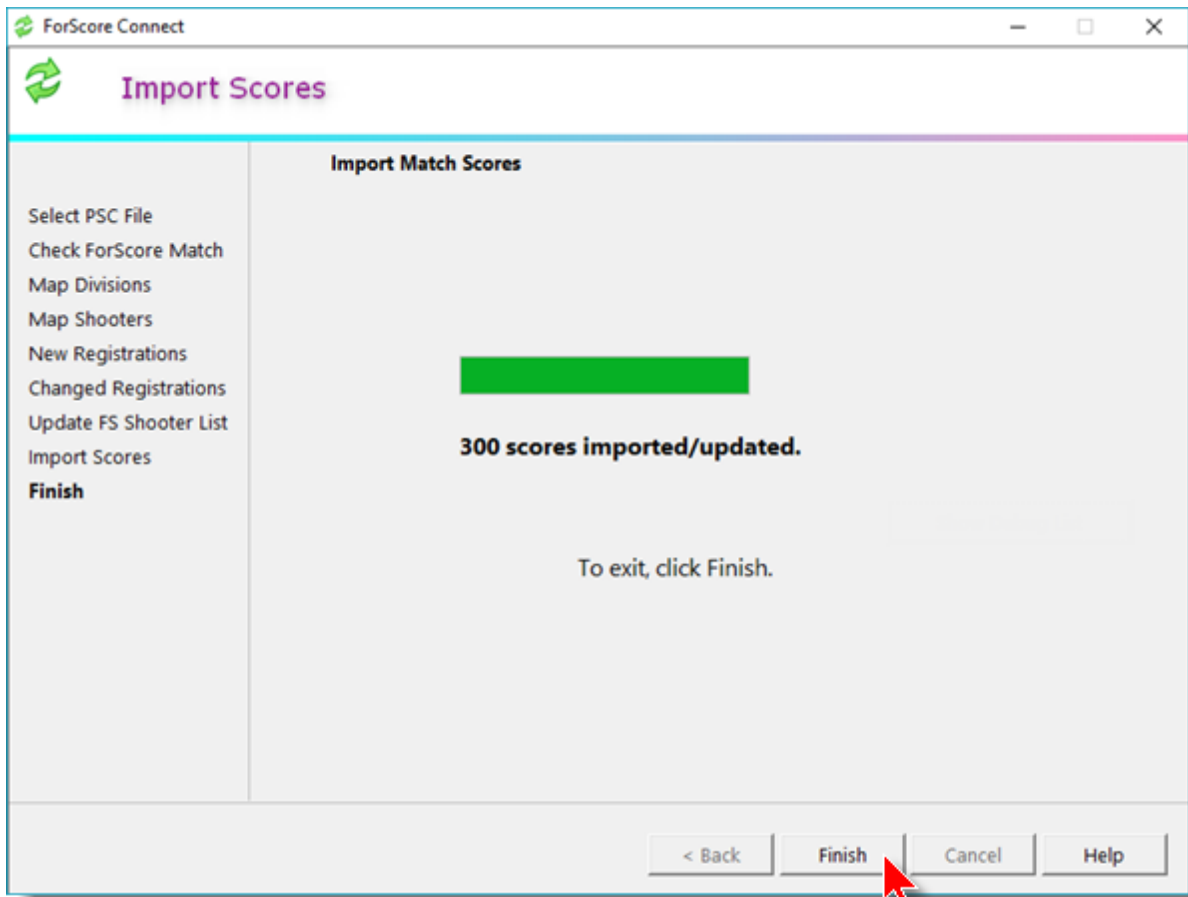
ForScore Connect

Import Scores

Import Match Scores

Select PSC File
Check ForScore Match
Map Divisions
Map Shooters
New Registrations
Changed Registrations
Update FS Shooter List
Import Scores
Finish

300 scores imported/updated.

To exit, click Finish.

< Back
Finish
Cancel
Help